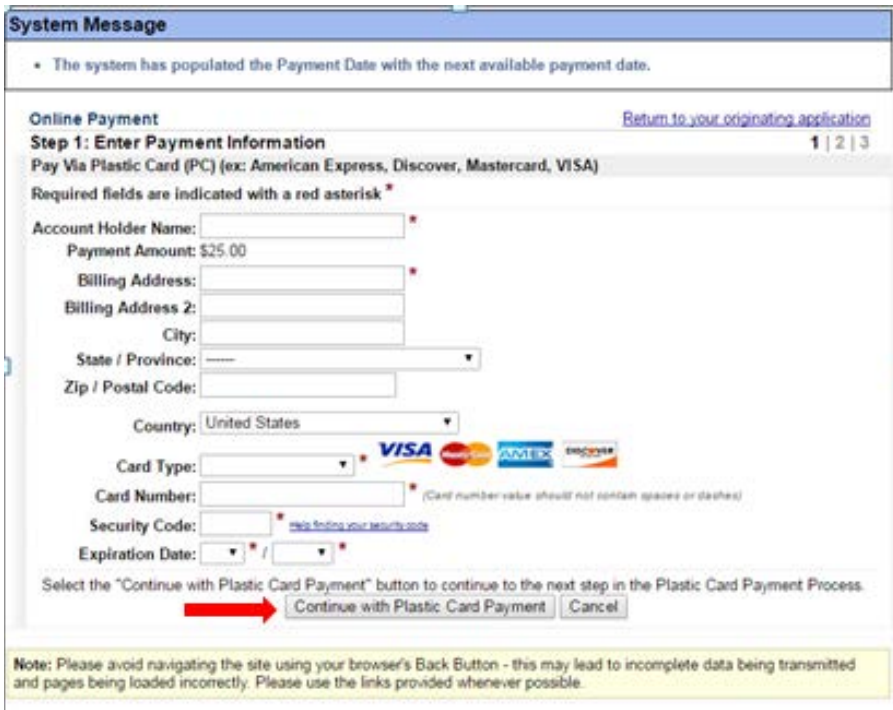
System Message

• The system has populated the Payment Date with the next available payment date.

Online Payment

Return to your originating application

Step 1: Enter Payment Information

1 | 2 | 3

Pay Via Plastic Card (PC) (ex: American Express, Discover, Mastercard, VISA)

Required fields are indicated with a red asterisk *

Account Holder Name: *

Payment Amount: $25.00

Billing Address: *

Billing Address 2:

City:

State / Province: ------

Zip / Postal Code:

Country: United States

Card Type: * VISA MasterCard AMEX DISCOVER

Card Number: * (Card number value should not contain spaces or dashes)

Security Code: * Help finding your security code

Expiration Date: * / *

Select the "Continue with Plastic Card Payment" button to continue to the next step in the Plastic Card Payment Process.

Continue with Plastic Card Payment | Cancel

Note: Please avoid navigating the site using your browser's Back Button - this may lead to incomplete data being transmitted and pages being loaded incorrectly. Please use the links provided whenever possible.